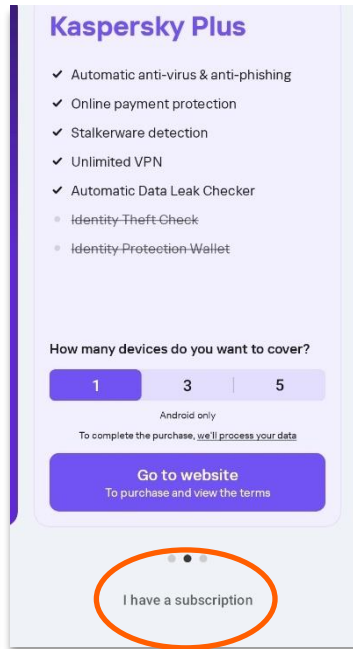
Kaspersky Plus

✓ Automatic anti-virus & anti-phishing
✓ Online payment protection
✓ Stalkerware detection
✓ Unlimited VPN
✓ Automatic Data Leak Checker
~~Identity Theft Check~~
~~Identity Protection Wallet~~

How many devices do you want to cover?

| 1 | 3 | 5 |
|---|---|---|

Android only

To complete the purchase, we'll process your data

Go to website
To purchase and view the terms

I have a subscription